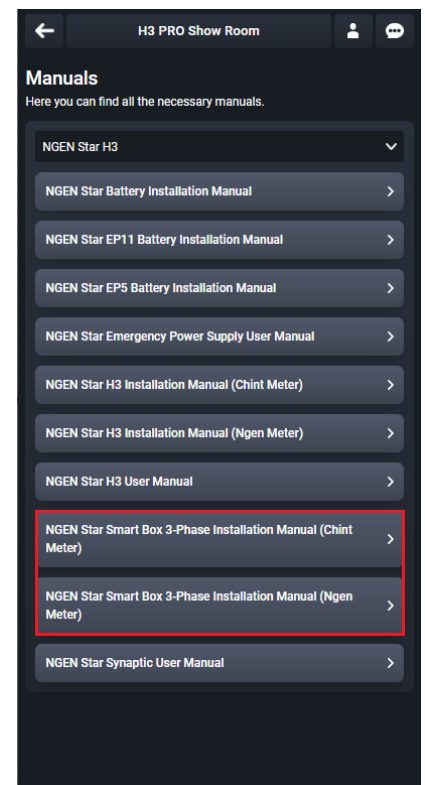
H3 PRO Show Room

Manuals

Here you can find all the necessary manuals.

NGEN Star H3

NGEN Star Battery Installation Manual

NGEN Star EP11 Battery Installation Manual

NGEN Star EP5 Battery Installation Manual

NGEN Star Emergency Power Supply User Manual

NGEN Star H3 Installation Manual (Chint Meter)

NGEN Star H3 Installation Manual (Ngen Meter)

NGEN Star H3 User Manual

NGEN Star Smart Box 3-Phase Installation Manual (Chint Meter)

NGEN Star Smart Box 3-Phase Installation Manual (Ngen Meter)

NGEN Star Synaptic User Manual